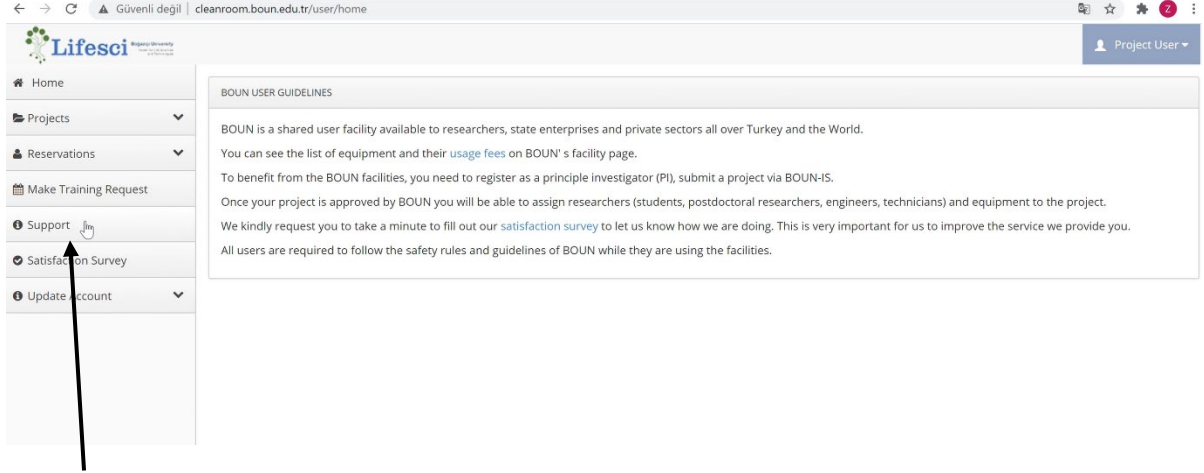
Güvenli değil | cleanroom.boun.edu.tr/user/home

Z

Lifesci Boğaziçi University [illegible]

Project User

Home

Projects

Reservations

Make Training Request

Support

Satisfaction Survey

Update Account

BOUN USER GUIDELINES

BOUN is a shared user facility available to researchers, state enterprises and private sectors all over Turkey and the World.

You can see the list of equipment and their usage fees on BOUN' s facility page.

To benefit from the BOUN facilities, you need to register as a principle investigator (PI), submit a project via BOUN-IS.

Once your project is approved by BOUN you will be able to assign researchers (students, postdoctoral researchers, engineers, technicians) and equipment to the project.

We kindly request you to take a minute to fill out our satisfaction survey to let us know how we are doing. This is very important for us to improve the service we provide you.

All users are required to follow the safety rules and guidelines of BOUN while they are using the facilities.